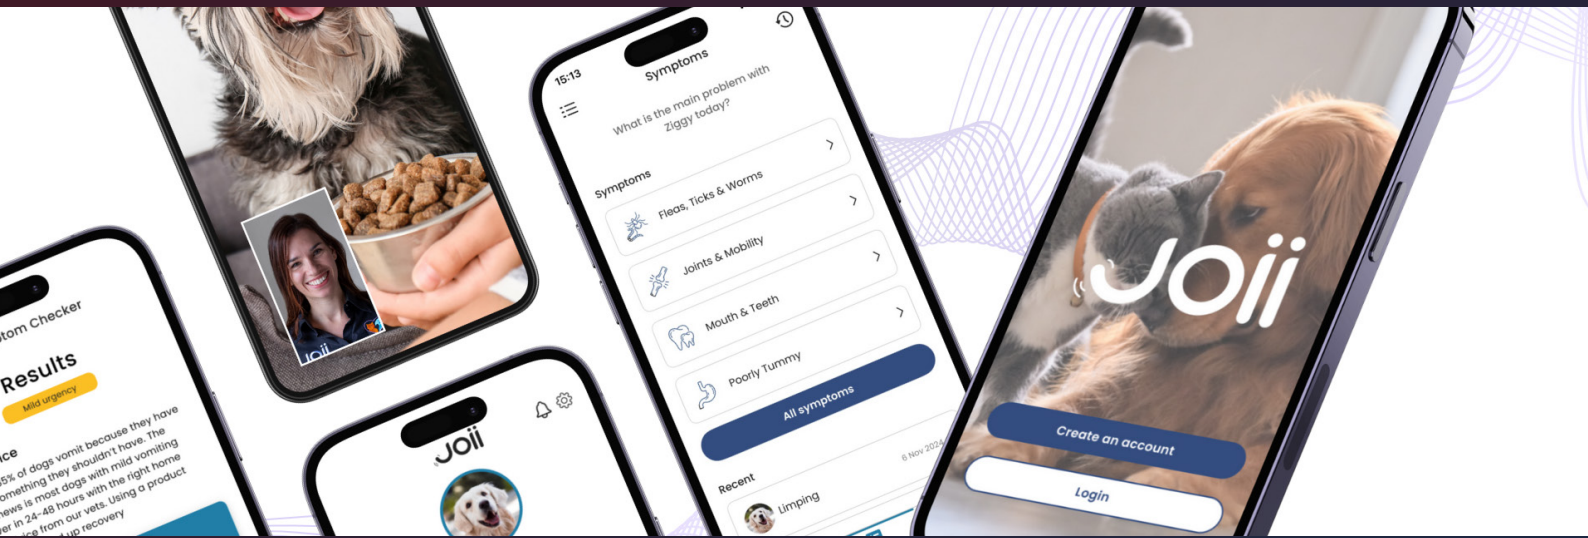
tom Checker

Results

Mild urgency

ce

5% of dogs vomit because they have omething they shouldn't have. The news is most dogs with mild vomiting er in 24-48 hours with the right home ice from our vets. Using a product up recovery

Joii

Joii

15:13

Symptoms

What is the main problem with Ziggy today?

Symptoms

Fleas, Ticks & Worms

Joints & Mobility

Mouth & Teeth

Poorly Tummy

All symptoms

Recent

6 Nov 2024

Limping

Joii

Create an account

Login